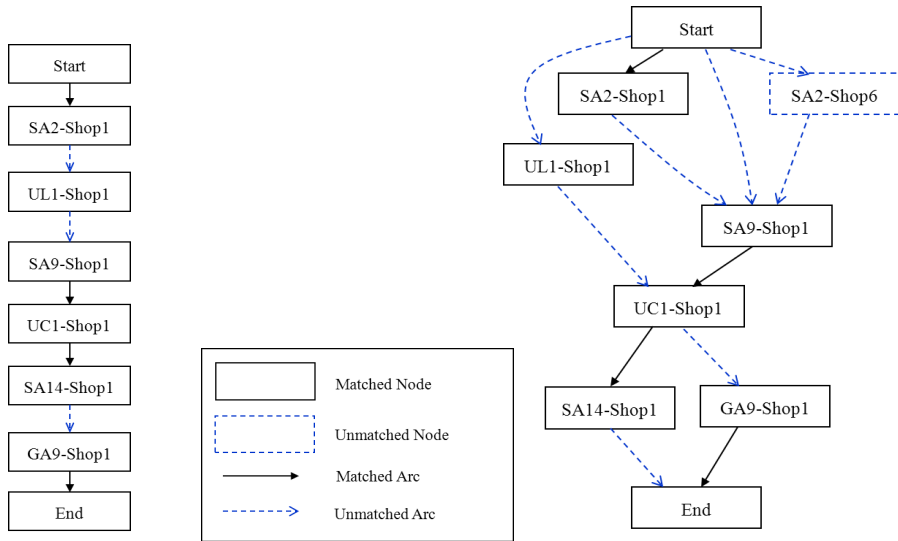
Start

SA2-Shop1

UL1-Shop1

SA9-Shop1

UC1-Shop1

SA14-Shop1

GA9-Shop1

End

Matched Node

Unmatched Node

Matched Arc

Unmatched Arc

Start

SA2-Shop1

SA2-Shop6

UL1-Shop1

SA9-Shop1

UC1-Shop1

SA14-Shop1

GA9-Shop1

End